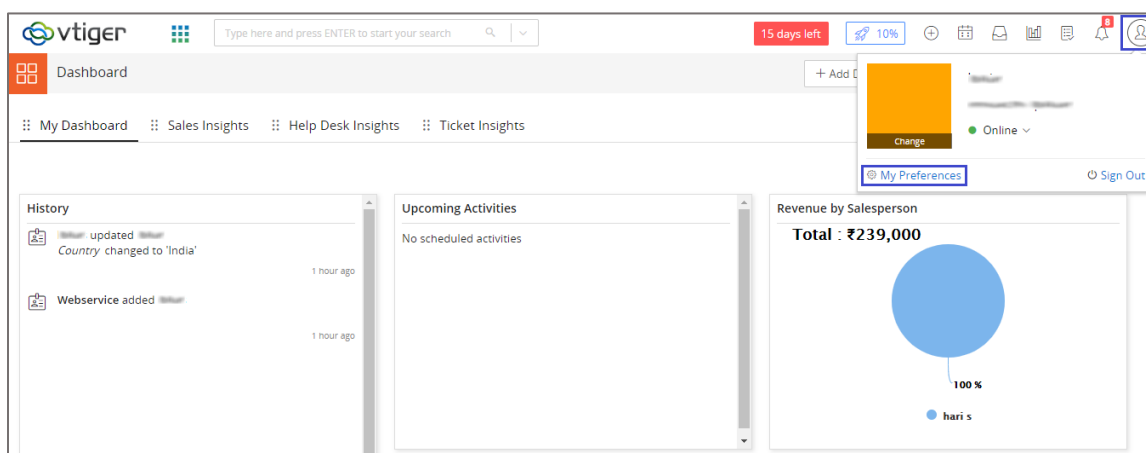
vtiger

Type here and press ENTER to start your search

15 days left

10%

8

Dashboard

+ Add D

Change

Online

My Preferences

Sign Out

My Dashboard

Sales Insights

Help Desk Insights

Ticket Insights

History

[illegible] updated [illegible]
*Country* changed to 'India'

1 hour ago

**Webservice** added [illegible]

1 hour ago

Upcoming Activities

No scheduled activities

Revenue by Salesperson

Total : ₹239,000

100 %

hari s